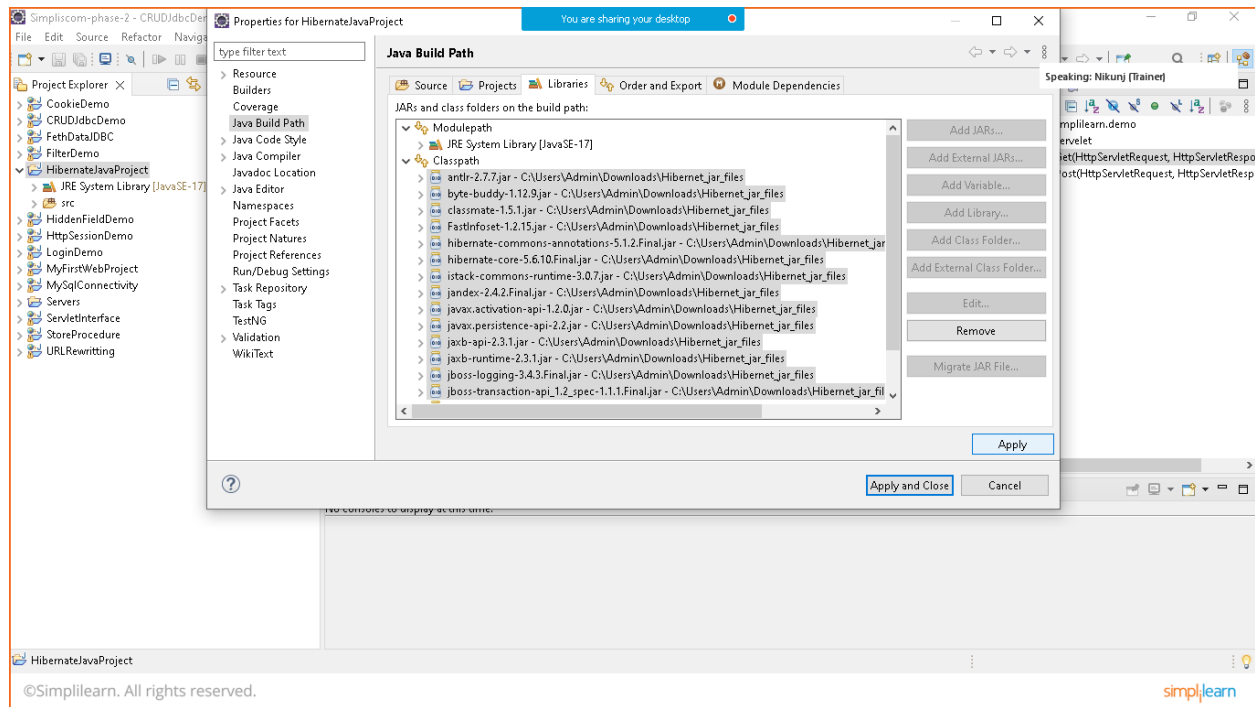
Simpliscom-phase-2 - CRUDJdbcDer

Properties for HibernateJavaProject

You are sharing your desktop

File Edit Source Refactor Naviga

Project Explorer

CookieDemo
CRUDJdbcDemo
FethDataJDBC
FilterDemo
HibernateJavaProject
JRE System Library [JavaSE-17]
src
HiddenFieldDemo
HttpSessionDemo
LoginDemo
MyFirstWebProject
MySqlConnectivity
Servers
ServletInterface
StoreProcedure
URLRewritting

type filter text

Resource
Builders
Coverage
Java Build Path
Java Code Style
Java Compiler
Javadoc Location
Java Editor
Namespaces
Project Facets
Project Natures
Project References
Run/Debug Settings
Task Repository
Task Tags
TestNG
Validation
WikiText

Java Build Path

Source Projects Libraries Order and Export Module Dependencies

JARs and class folders on the build path:

Modulepath
JRE System Library [JavaSE-17]
Classpath
antlr-2.7.7.jar - C:\Users\Admin\Downloads\Hibernet_jar_files
byte-buddy-1.12.9.jar - C:\Users\Admin\Downloads\Hibernet_jar_files
classmate-1.5.1.jar - C:\Users\Admin\Downloads\Hibernet_jar_files
FastInfoset-1.2.15.jar - C:\Users\Admin\Downloads\Hibernet_jar_files
hibernate-commons-annotations-5.1.2.Final.jar - C:\Users\Admin\Downloads\Hibernet_jar
hibernate-core-5.6.10.Final.jar - C:\Users\Admin\Downloads\Hibernet_jar_files
istack-commons-runtime-3.0.7.jar - C:\Users\Admin\Downloads\Hibernet_jar_files
jandex-2.4.2.Final.jar - C:\Users\Admin\Downloads\Hibernet_jar_files
javax.activation-api-1.2.0.jar - C:\Users\Admin\Downloads\Hibernet_jar_files
javax.persistence-api-2.2.jar - C:\Users\Admin\Downloads\Hibernet_jar_files
jaxb-api-2.3.1.jar - C:\Users\Admin\Downloads\Hibernet_jar_files
jaxb-runtime-2.3.1.jar - C:\Users\Admin\Downloads\Hibernet_jar_files
jboss-logging-3.4.3.Final.jar - C:\Users\Admin\Downloads\Hibernet_jar_files
jboss-transaction-api_1.2_spec-1.1.1.Final.jar - C:\Users\Admin\Downloads\Hibernet_jar_fil

Add JARs...
Add External JARs...
Add Variable...
Add Library...
Add Class Folder...
Add External Class Folder...
Edit...
Remove
Migrate JAR File...

Apply

Apply and Close
Cancel

Speaking: Nikunj (Trainer)

mplilearn.demo
ervlet
et(HttpServletRequest, HttpServletRespo
ost(HttpServletRequest, HttpServletResp

No consoles to display at this time.

HibernateJavaProject

©Simplilearn. All rights reserved.

simplilearn